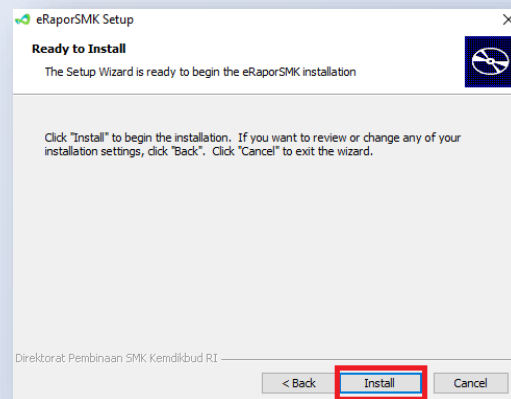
eRaporSMK Setup

Ready to Install

The Setup Wizard is ready to begin the eRaporSMK installation

Click "Install" to begin the installation. If you want to review or change any of your installation settings, click "Back". Click "Cancel" to exit the wizard.

Direktorat Pembinaan SMK Kemdikbud RI

< Back

Install

Cancel